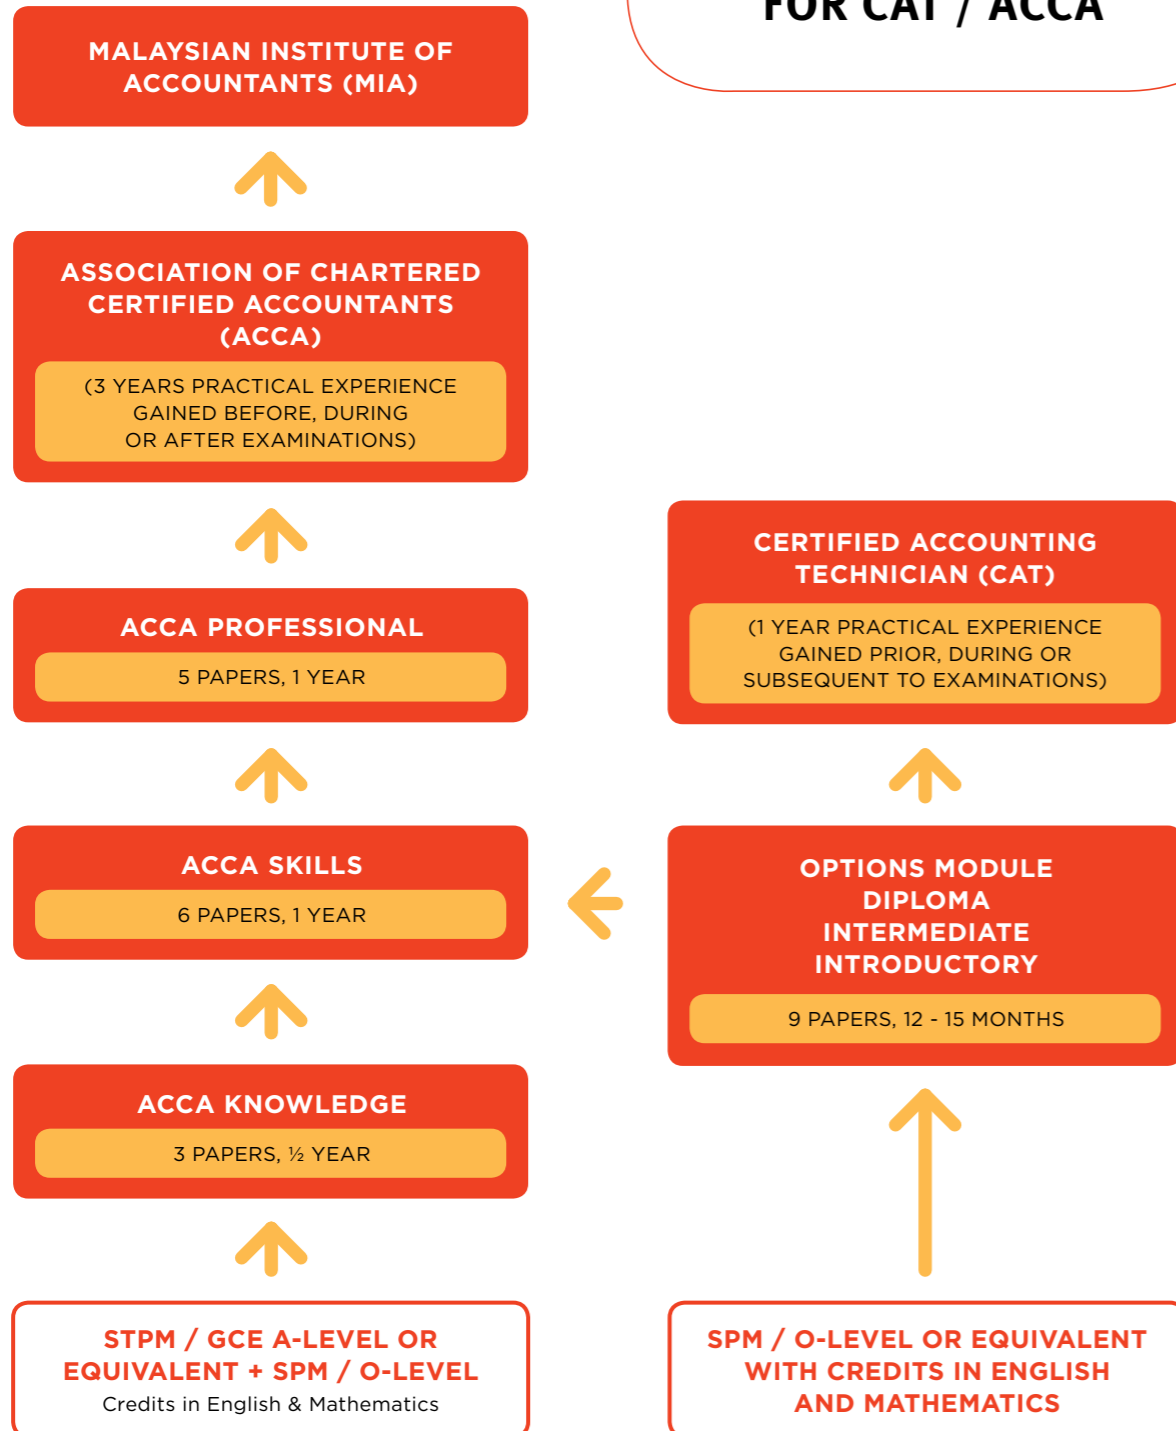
FOR CAT / ACCA

MALAYSIAN INSTITUTE OF ACCOUNTANTS (MIA)

ASSOCIATION OF CHARTERED CERTIFIED ACCOUNTANTS (ACCA)

(3 YEARS PRACTICAL EXPERIENCE GAINED BEFORE, DURING OR AFTER EXAMINATIONS)

ACCA PROFESSIONAL

5 PAPERS, 1 YEAR

ACCA SKILLS

6 PAPERS, 1 YEAR

ACCA KNOWLEDGE

3 PAPERS, ½ YEAR

STPM / GCE A-LEVEL OR EQUIVALENT + SPM / O-LEVEL

Credits in English & Mathematics

CERTIFIED ACCOUNTING TECHNICIAN (CAT)

(1 YEAR PRACTICAL EXPERIENCE GAINED PRIOR, DURING OR SUBSEQUENT TO EXAMINATIONS)

OPTIONS MODULE
DIPLOMA
INTERMEDIATE
INTRODUCTORY

9 PAPERS, 12 - 15 MONTHS

SPM / O-LEVEL OR EQUIVALENT WITH CREDITS IN ENGLISH AND MATHEMATICS